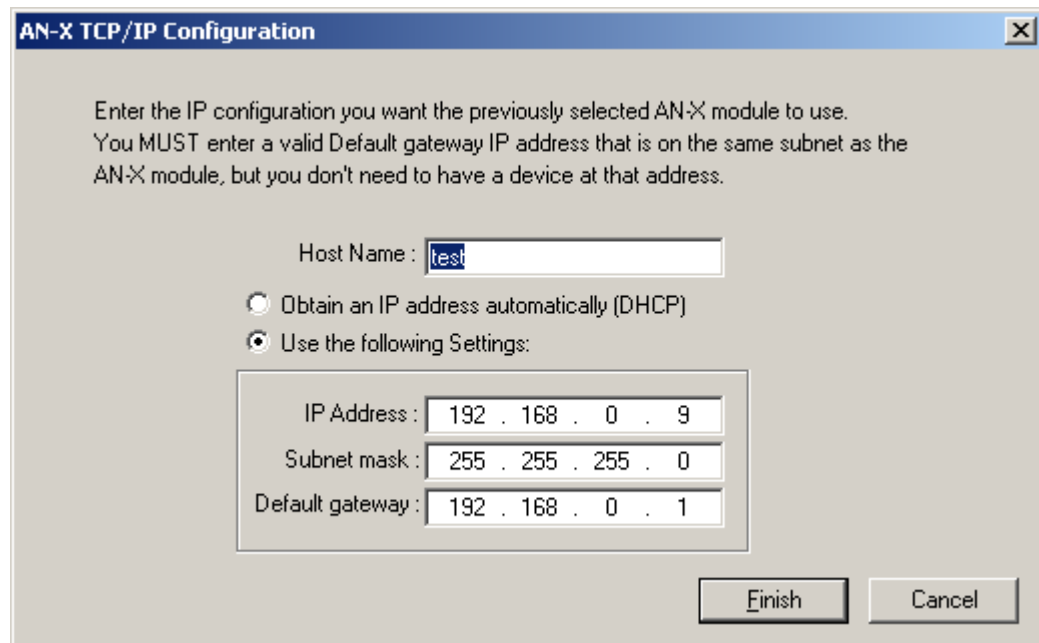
AN-X TCP/IP Configuration

Enter the IP configuration you want the previously selected AN-X module to use.
You MUST enter a valid Default gateway IP address that is on the same subnet as the AN-X module, but you don't need to have a device at that address.

Host Name : test

Obtain an IP address automatically (DHCP)

Use the following Settings:

IP Address : 192 . 168 . 0 . 9
Subnet mask : 255 . 255 . 255 . 0
Default gateway : 192 . 168 . 0 . 1

Finish

Cancel